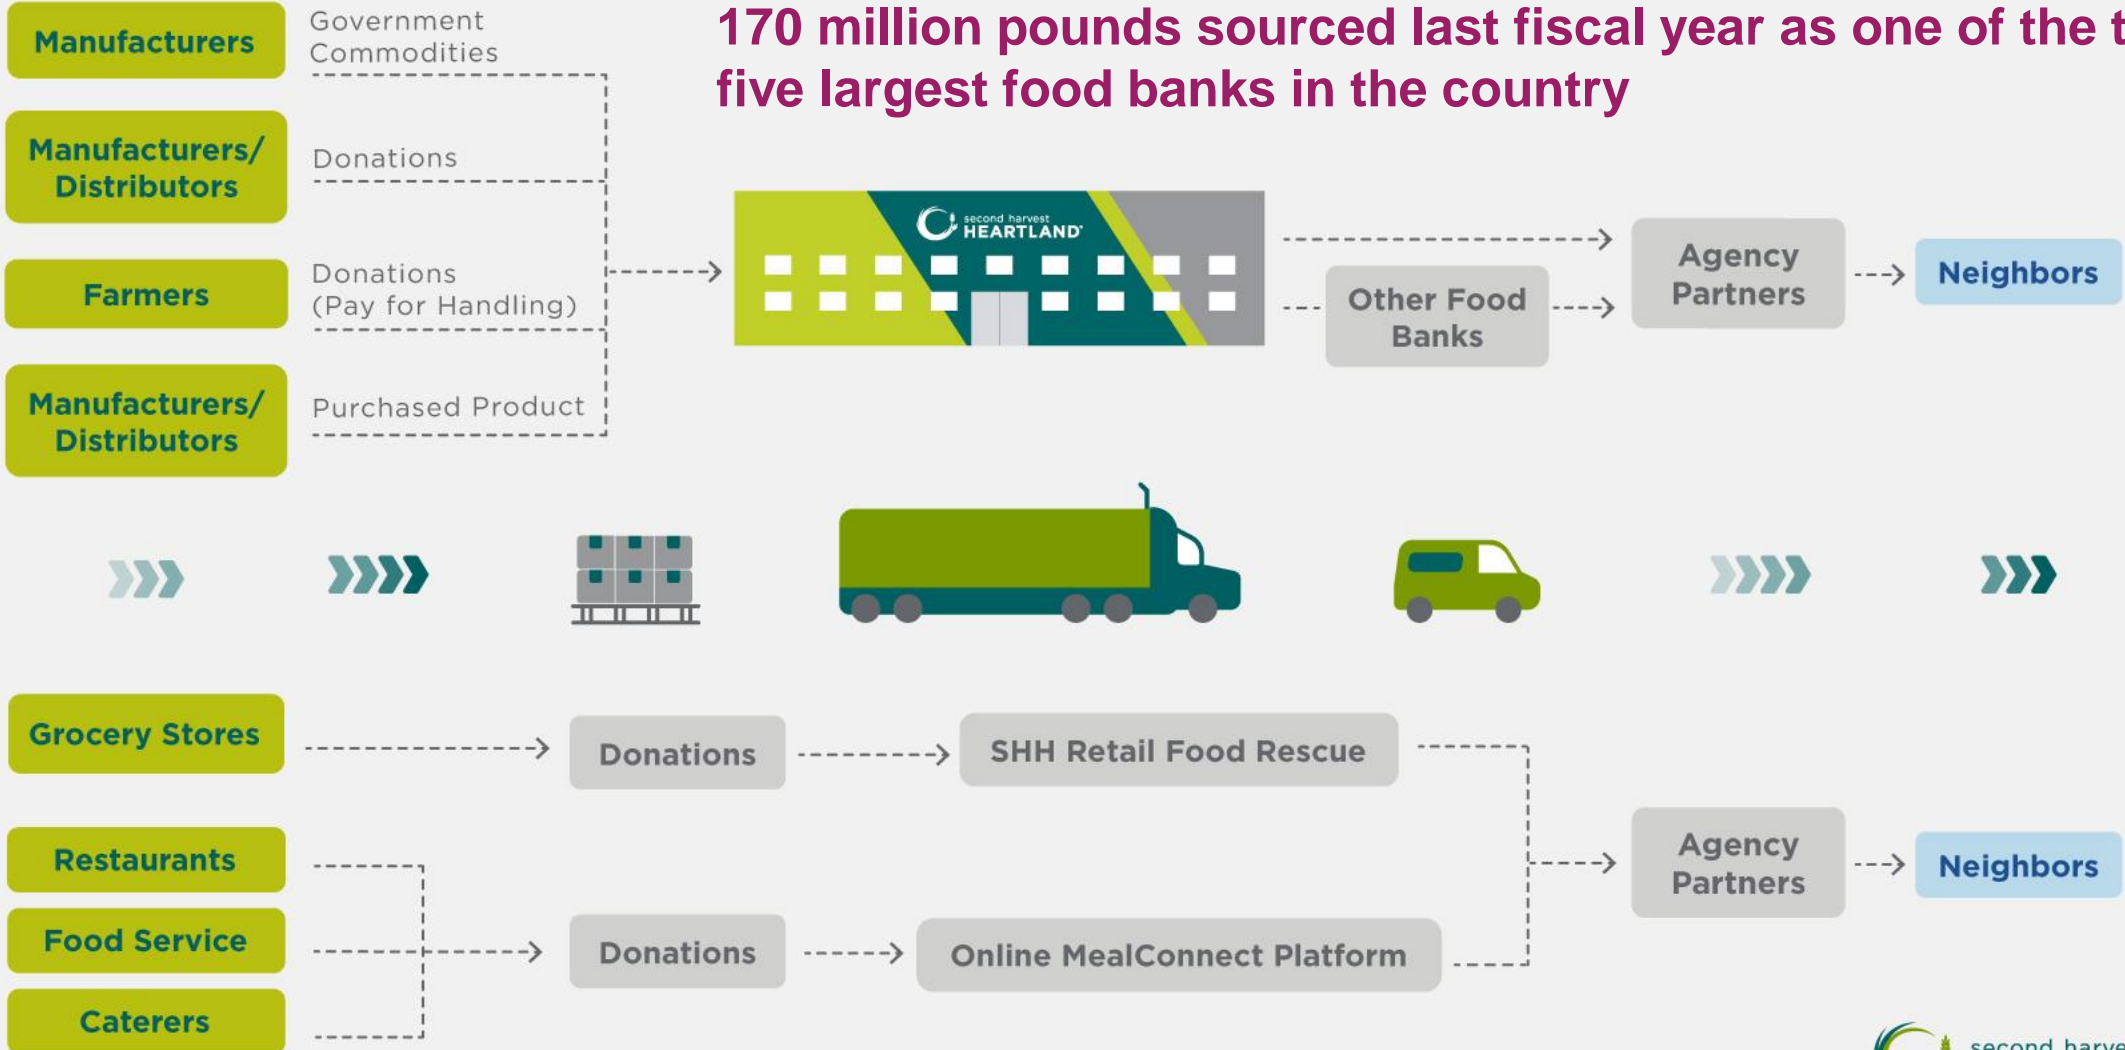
Manufacturers

Government Commodities

Manufacturers/ Distributors

Donations

Farmers

Donations (Pay for Handling)

Manufacturers/ Distributors

Purchased Product

170 million pounds sourced last fiscal year as one of the t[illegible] five largest food banks in the country

second harvest HEARTLAND

Other Food Banks

Agency Partners

Neighbors

Grocery Stores

Donations

SHH Retail Food Rescue

Restaurants

Food Service

Caterers

Donations

Online MealConnect Platform

Agency Partners

Neighbors

second harve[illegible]